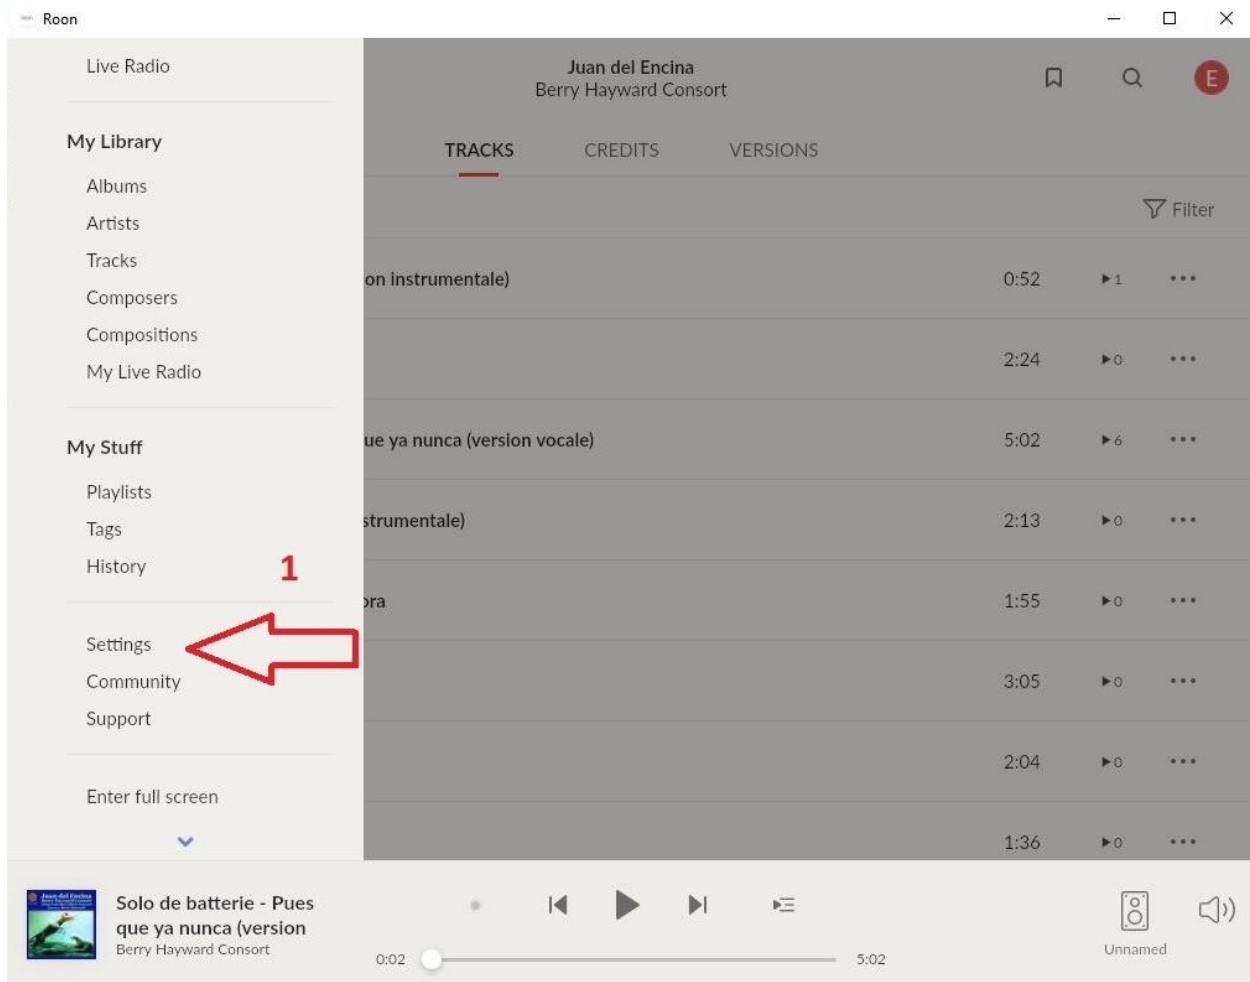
Roon

Live Radio

My Library

Albums
Artists
Tracks
Composers
Compositions
My Live Radio

My Stuff

Playlists
Tags
History

1

Settings
Community
Support

Enter full screen

Juan del Encina
Berry Hayward Consort

E

TRACKS CREDITS VERSIONS

Filter

| | | | |
|---|---|---|---|
| on instrumentale) | 0:52 | 1 | ••• |
| | 2:24 | 0 | ••• |
| ue ya nunca (version vocale) | 5:02 | 6 | ••• |
| strumentale) | 2:13 | 0 | ••• |
| ora | 1:55 | 0 | ••• |
| | 3:05 | 0 | ••• |
| | 2:04 | 0 | ••• |
| | 1:36 | 0 | ••• |

Solo de batterie - Pues que ya nunca (version
Berry Hayward Consort

0:02
5:02

Unnamed